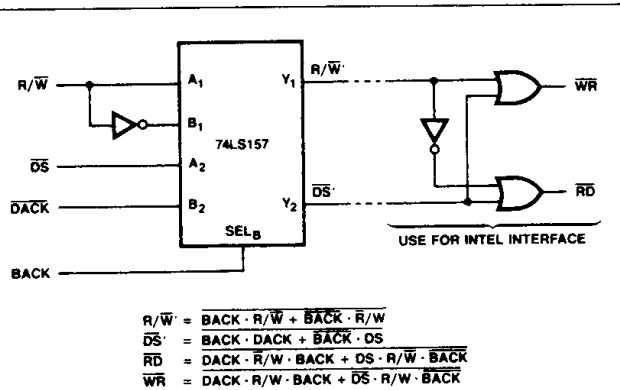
$R/\overline{W}$

$A_1$

$B_1$

$\overline{DS}$

$A_2$

$\overline{DACK}$

$B_2$

74LS157

$SEL_B$

BACK

$Y_1$

$Y_2$

$R/\overline{W}'$

$\overline{DS}'$

$\overline{WR}$

$\overline{RD}$

USE FOR INTEL INTERFACE

$R/\overline{W}' = \overline{BACK \cdot R/\overline{W} + \overline{BACK} \cdot R/W}$
$\overline{DS}' = \overline{BACK \cdot DACK + \overline{BACK} \cdot DS}$
$\overline{RD} = \overline{DACK \cdot \overline{R}/W \cdot BACK + DS \cdot R/\overline{W} \cdot \overline{BACK}}$
$\overline{WR} = \overline{DACK \cdot R/W \cdot BACK + \overline{DS} \cdot R/W \cdot \overline{BACK}}$